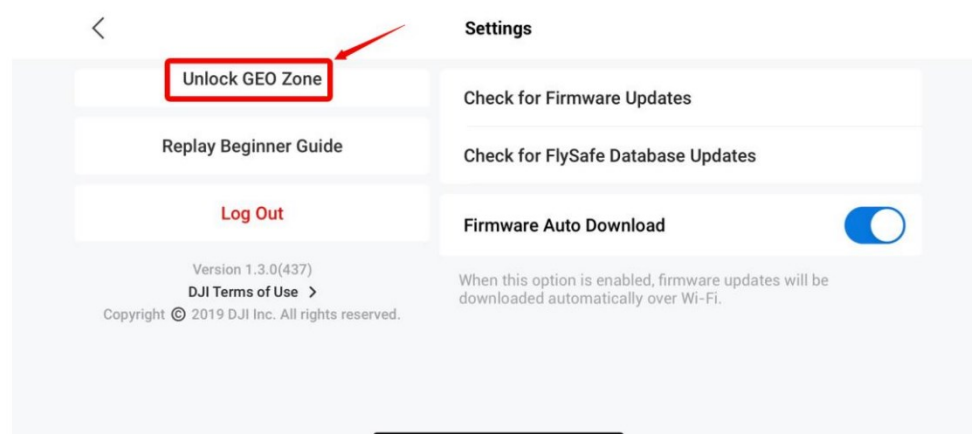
<

Settings

Unlock GEO Zone

Replay Beginner Guide

Log Out

Version 1.3.0(437)

DJI Terms of Use >

Copyright © 2019 DJI Inc. All rights reserved.

Check for Firmware Updates

Check for FlySafe Database Updates

Firmware Auto Download

When this option is enabled, firmware updates will be downloaded automatically over Wi-Fi.